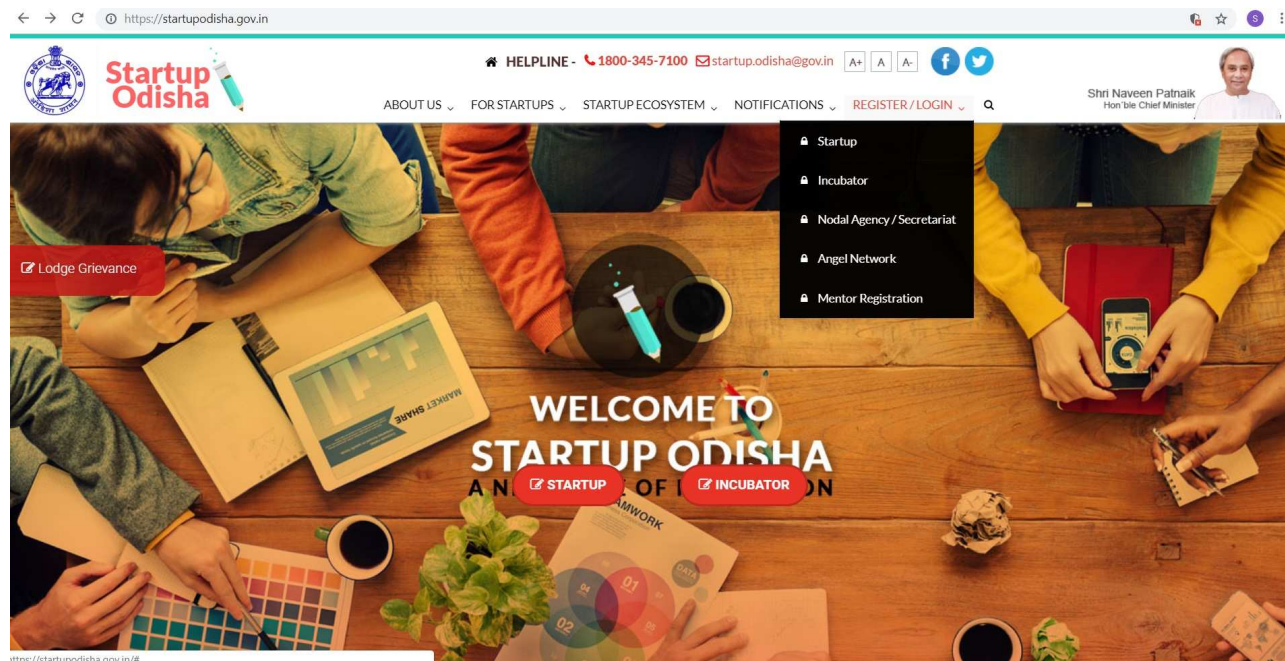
https://startupodisha.gov.in

Startup Odisha

HELPLINE - 1800-345-7100 startup.odisha@gov.in A+ A A-

ABOUT US FOR STARTUPS STARTUP ECOSYSTEM NOTIFICATIONS REGISTER / LOGIN

Shri Naveen Patnaik
Hon'ble Chief Minister

Startup
Incubator
Nodal Agency / Secretariat
Angel Network
Mentor Registration

Lodge Grievance

MARKET SHARE

WELCOME TO
STARTUP ODISHA
A N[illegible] OF I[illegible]ON

STARTUP INCUBATOR

AMWORK

01
02
DATA

https://startupodisha.gov.in/#